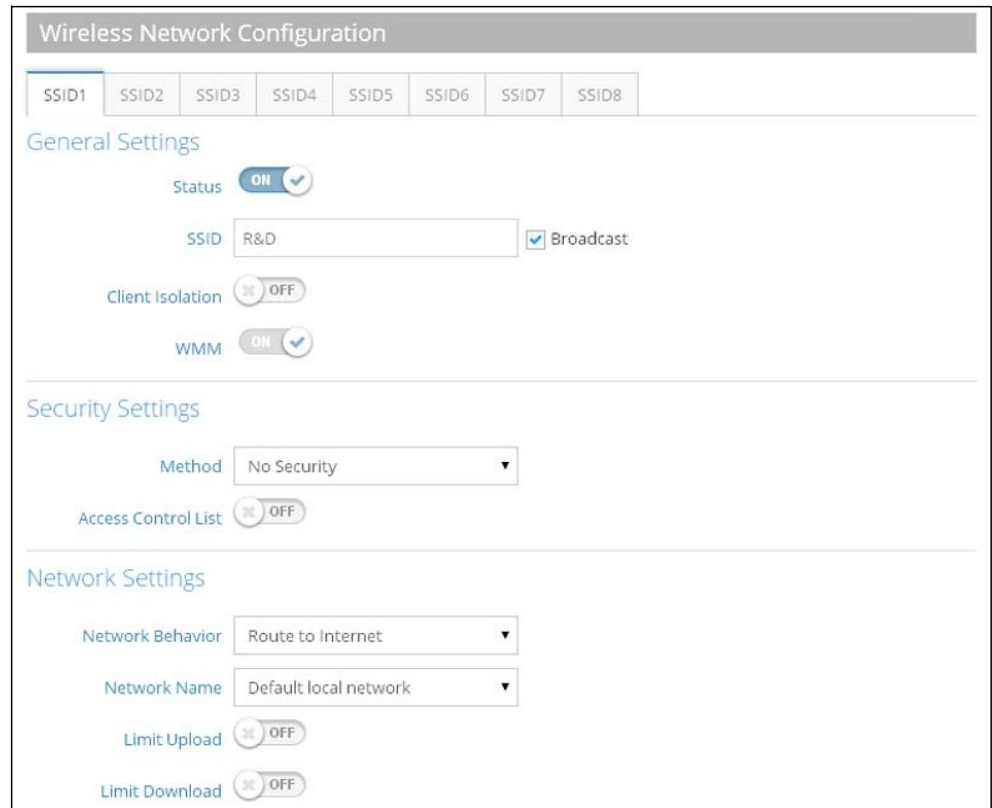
Wireless Network Configuration

SSID1 SSID2 SSID3 SSID4 SSID5 SSID6 SSID7 SSID8

General Settings

Status ON

SSID R&D Broadcast

Client Isolation OFF

WMM ON

Security Settings

Method No Security

Access Control List OFF

Network Settings

Network Behavior Route to Internet

Network Name Default local network

Limit Upload OFF

Limit Download OFF